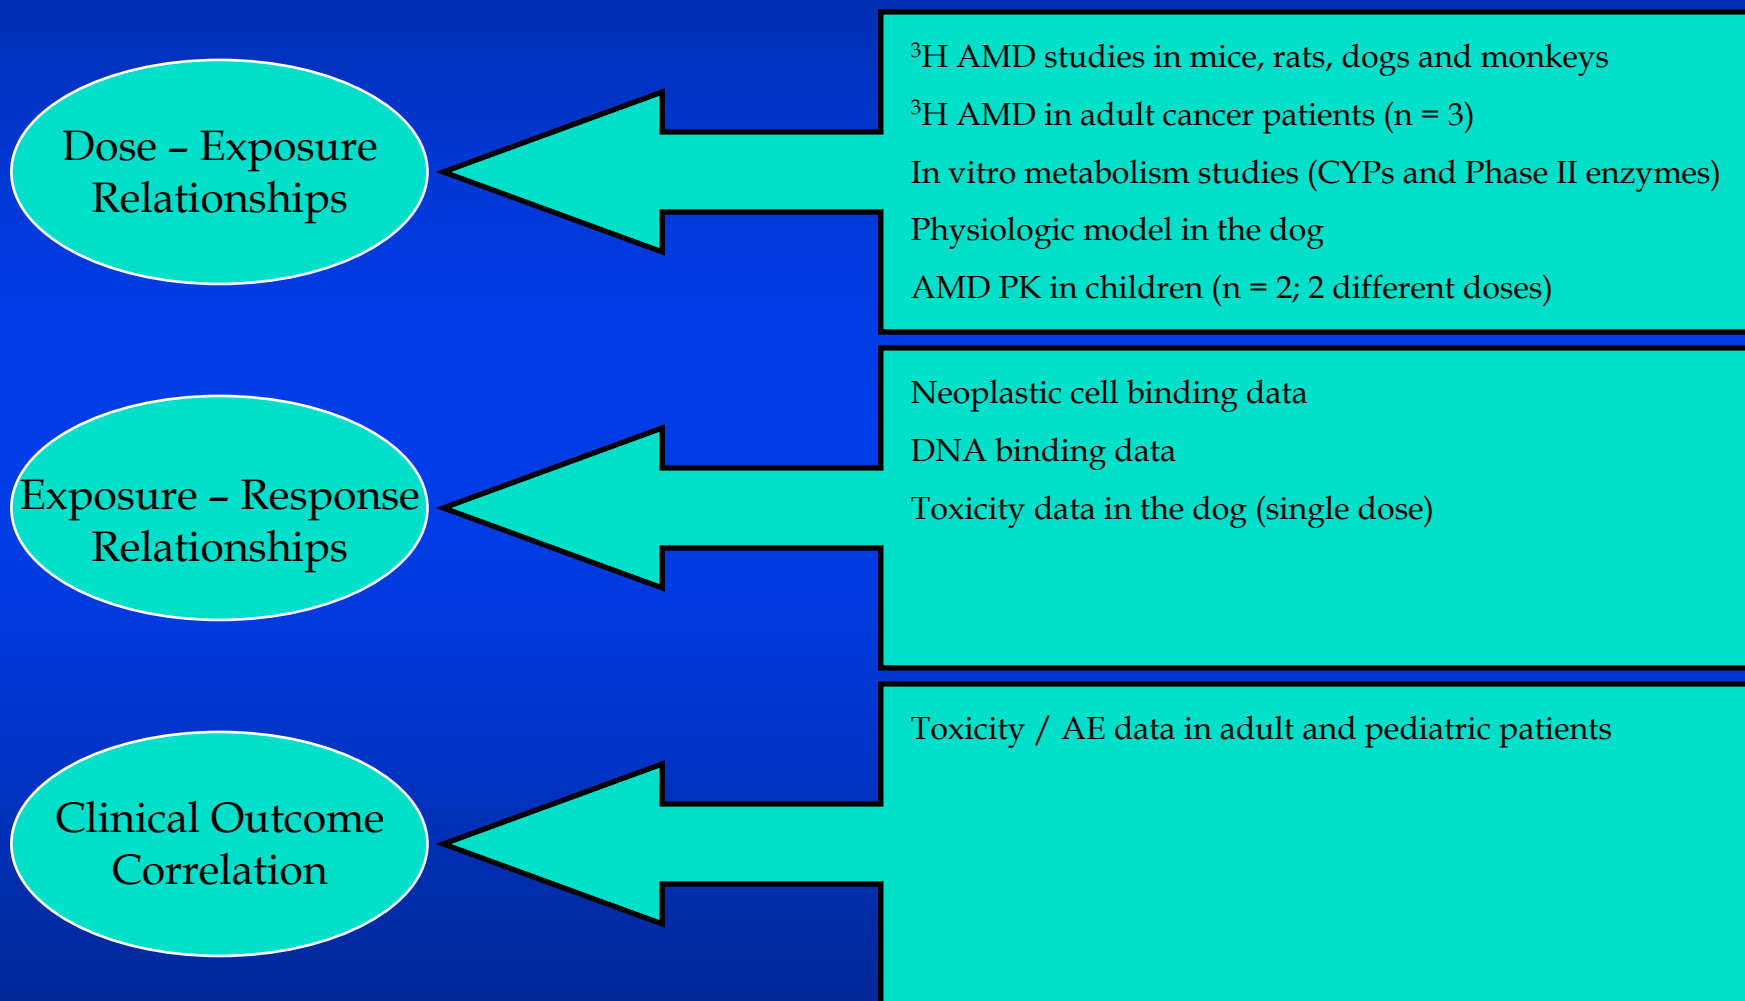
Dose – Exposure Relationships

$^{3}$H AMD studies in mice, rats, dogs and monkeys

$^{3}$H AMD in adult cancer patients (n = 3)

In vitro metabolism studies (CYPs and Phase II enzymes)

Physiologic model in the dog

AMD PK in children (n = 2; 2 different doses)

Exposure – Response Relationships

Neoplastic cell binding data

DNA binding data

Toxicity data in the dog (single dose)

Clinical Outcome Correlation

Toxicity / AE data in adult and pediatric patients